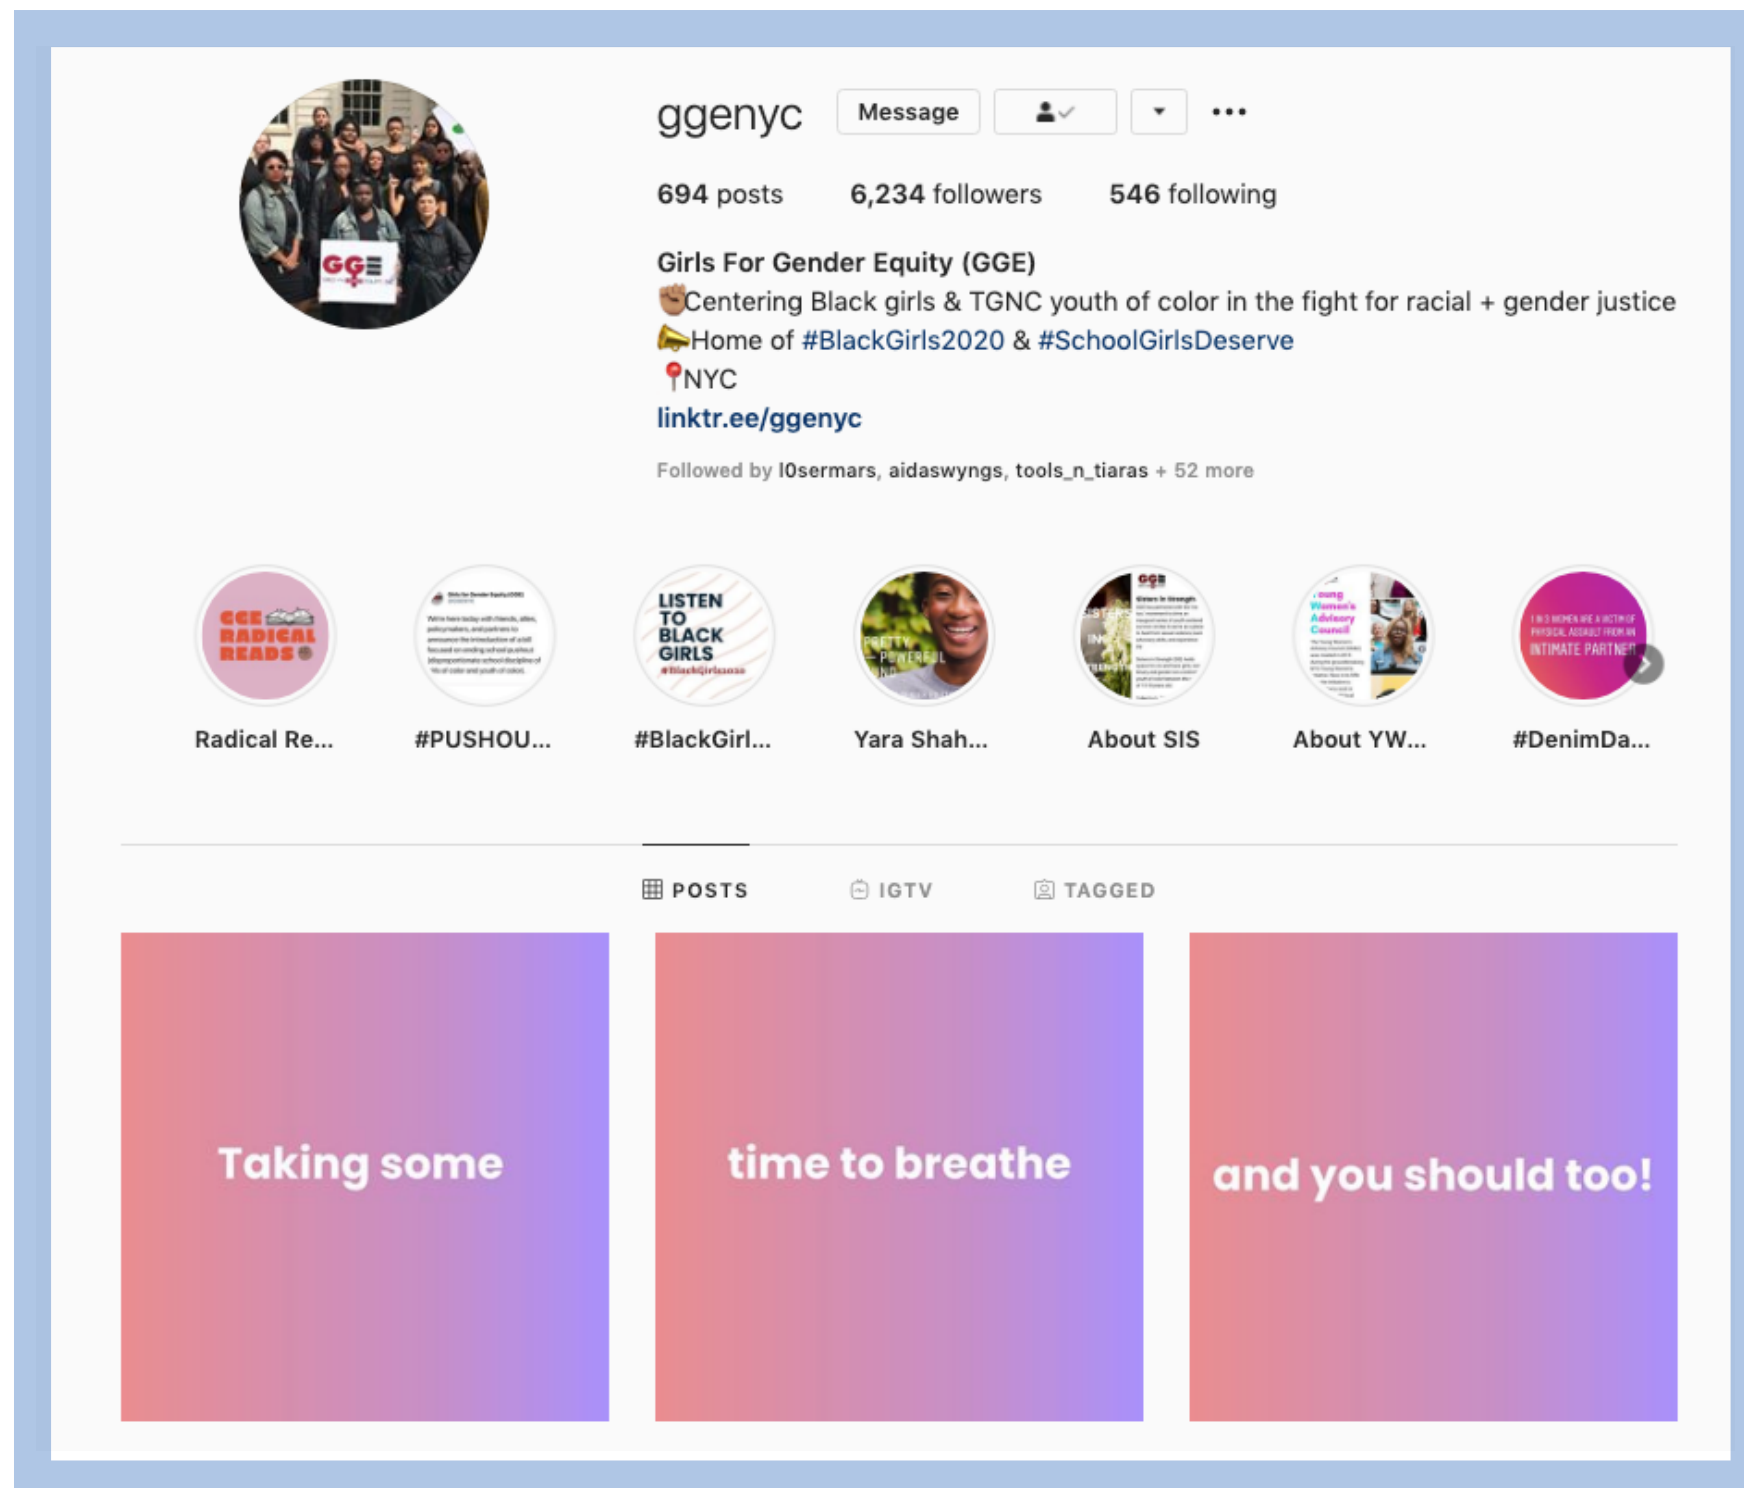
GGE

ggenyc Message

694 posts 6,234 followers 546 following

Girls For Gender Equity (GGE)
✊🏾Centering Black girls & TGNC youth of color in the fight for racial + gender justice
📣Home of #BlackGirls2020 & #SchoolGirlsDeserve
📍NYC
linktr.ee/ggenyc

Followed by l0sermars, aidaswyngs, tools_n_tiaras + 52 more

GGE RADICAL READS

LISTEN TO BLACK GIRLS #BlackGirls2020

PRETTY POWERFUL

Young Women's Advisory Council

1 IN 3 WOMEN ARE A VICTIM OF PHYSICAL ASSAULT FROM AN INTIMATE PARTNER

Radical Re... #PUSHOU... #BlackGirl... Yara Shah... About SIS About YW... #DenimDa...

POSTS IGTV TAGGED

Taking some

time to breathe

and you should too!